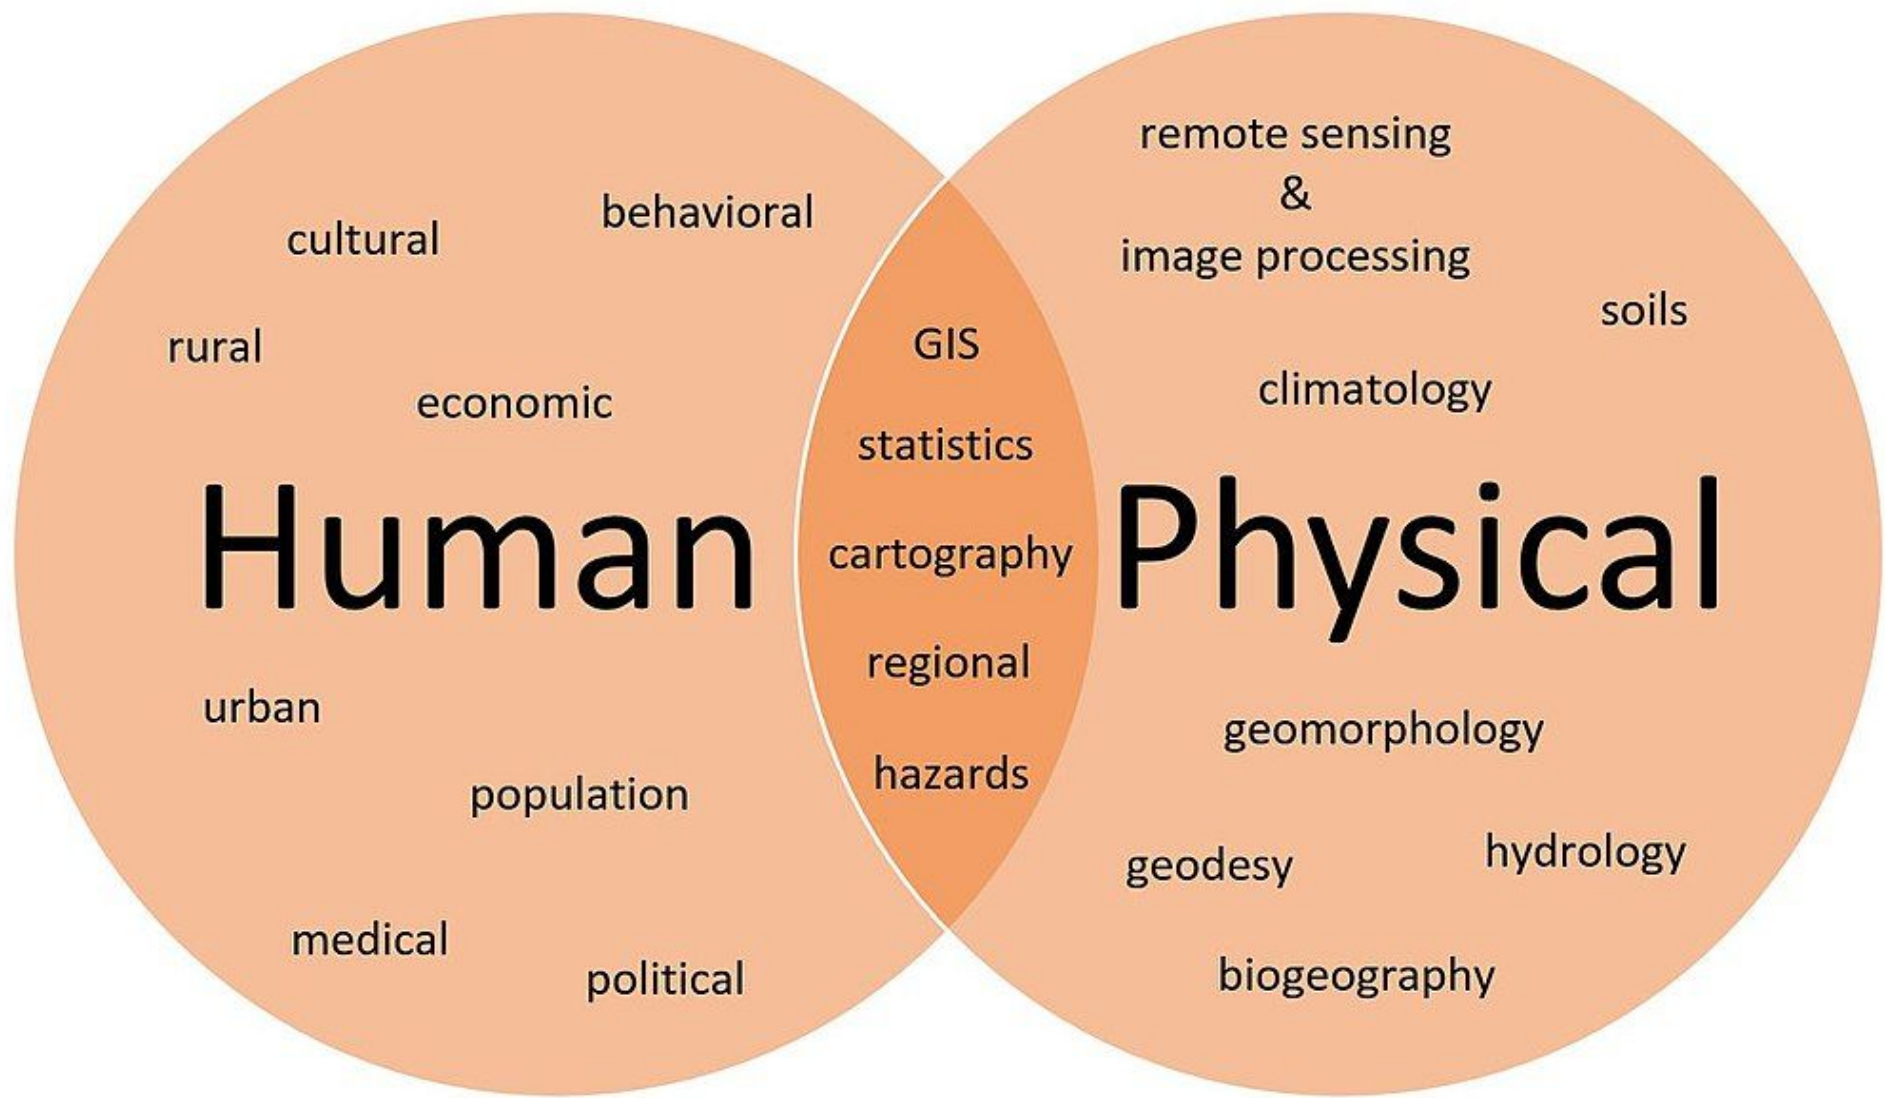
cultural
behavioral
rural
economic
Human
urban
population
medical
political

GIS
statistics
cartography
regional
hazards

remote sensing
&
image processing
soils
climatology
Physical
geomorphology
geodesy
hydrology
biogeography